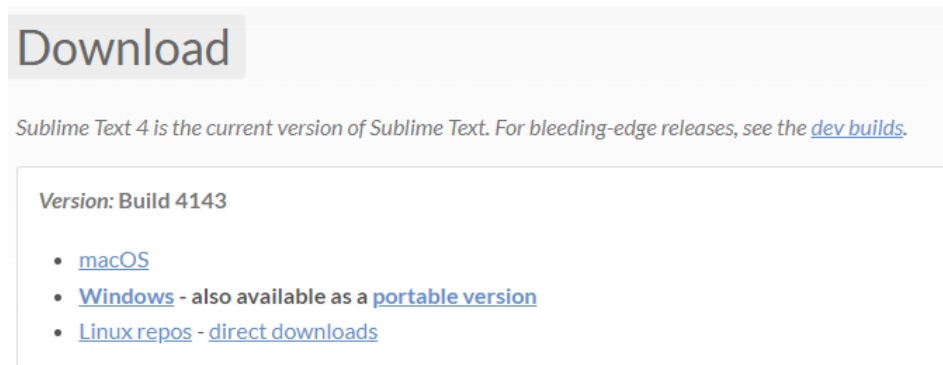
Download

Sublime Text 4 is the current version of Sublime Text. For bleeding-edge releases, see the dev builds.

Version: Build 4143

- macOS
- Windows - also available as a portable version
- Linux repos - direct downloads